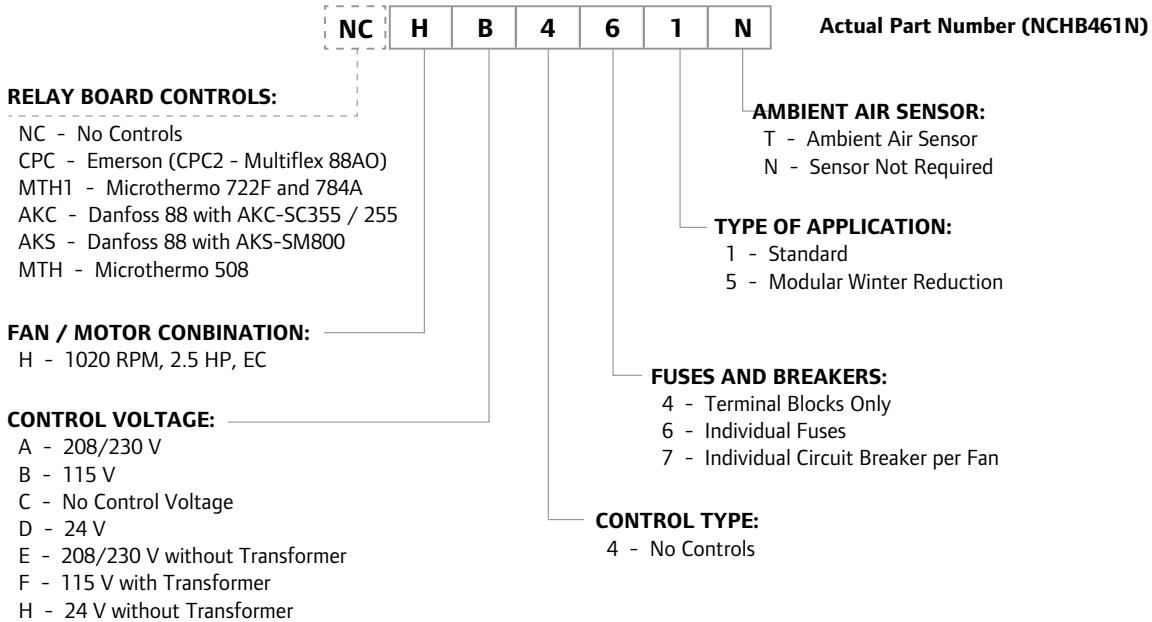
| NC | H | B | 4 | 6 | 1 | N |
|---|---|---|---|---|---|---|

Actual Part Number (NCHB461N)

RELAY BOARD CONTROLS:
NC - No Controls
CPC - Emerson (CPC2 - Multiflex 88AO)
MTH1 - Microthermo 722F and 784A
AKC - Danfoss 88 with AKC-SC355 / 255
AKS - Danfoss 88 with AKS-SM800
MTH - Microthermo 508

AMBIENT AIR SENSOR:
T - Ambient Air Sensor
N - Sensor Not Required

TYPE OF APPLICATION:
1 - Standard
5 - Modular Winter Reduction

FAN / MOTOR CONBINATION:
H - 1020 RPM, 2.5 HP, EC

FUSES AND BREAKERS:
4 - Terminal Blocks Only
6 - Individual Fuses
7 - Individual Circuit Breaker per Fan

CONTROL VOLTAGE:
A - 208/230 V
B - 115 V
C - No Control Voltage
D - 24 V
E - 208/230 V without Transformer
F - 115 V with Transformer
H - 24 V without Transformer

CONTROL TYPE:
4 - No Controls